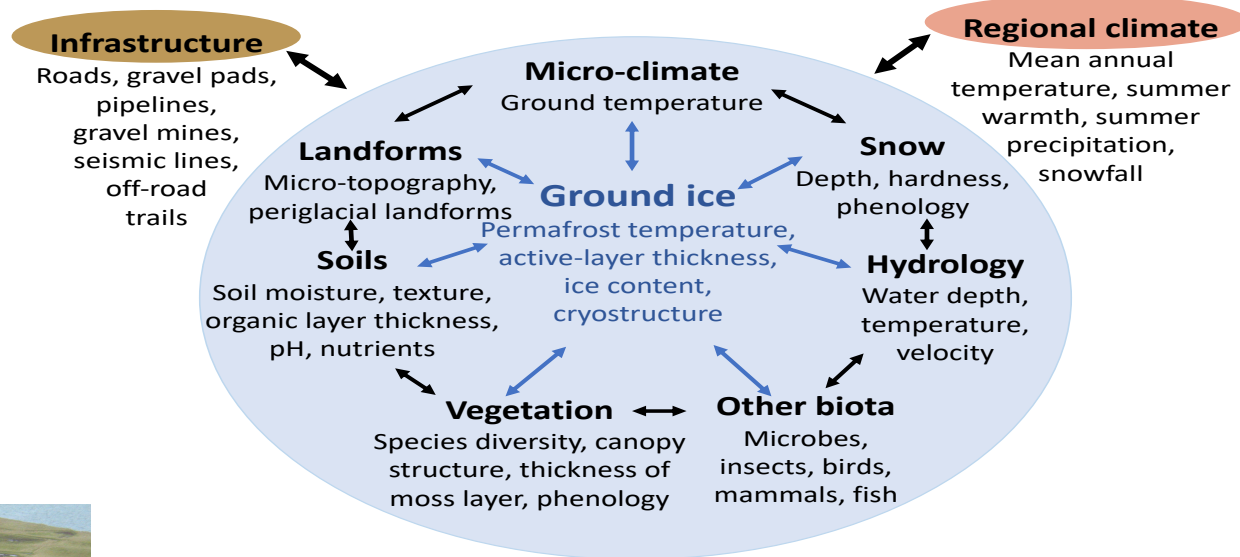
Infrastructure
Roads, gravel pads, pipelines, gravel mines, seismic lines, off-road trails

Regional climate
Mean annual temperature, summer warmth, summer precipitation, snowfall

Micro-climate
Ground temperature

Landforms
Micro-topography, periglacial landforms

Snow
Depth, hardness, phenology

Ground ice
Permafrost temperature, active-layer thickness, ice content, cryostructure

Soils
Soil moisture, texture, organic layer thickness, pH, nutrients

Hydrology
Water depth, temperature, velocity

Vegetation
Species diversity, canopy structure, thickness of moss layer, phenology

Other biota
Microbes, insects, birds, mammals, fish